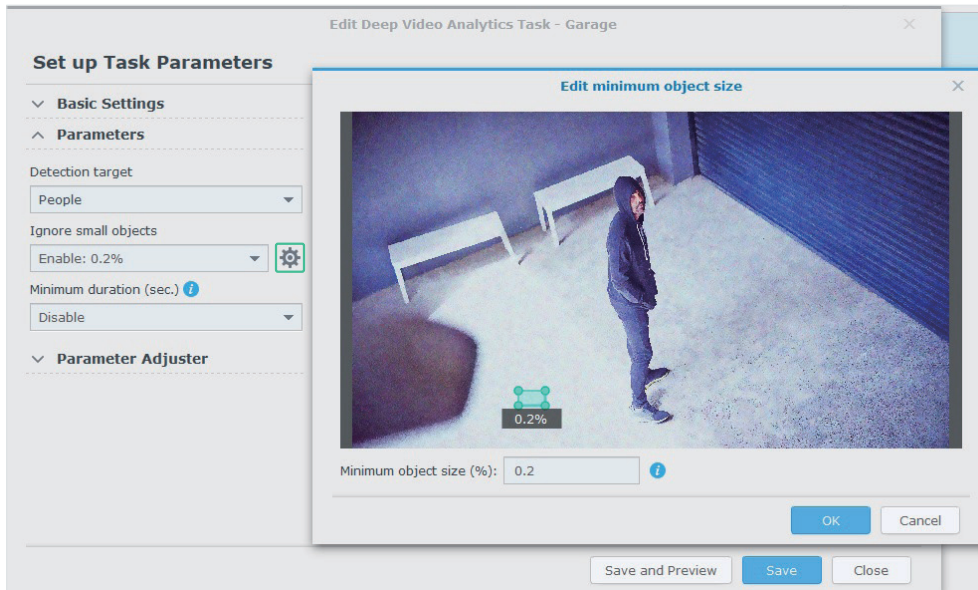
Edit Deep Video Analytics Task - Garage

Set up Task Parameters

Basic Settings

Parameters

Detection target

People

Ignore small objects

Enable: 0.2%

Minimum duration (sec.)

Disable

Parameter Adjuster

Edit minimum object size

0.2%

Minimum object size (%): 0.2

OK

Cancel

Save and Preview

Save

Close